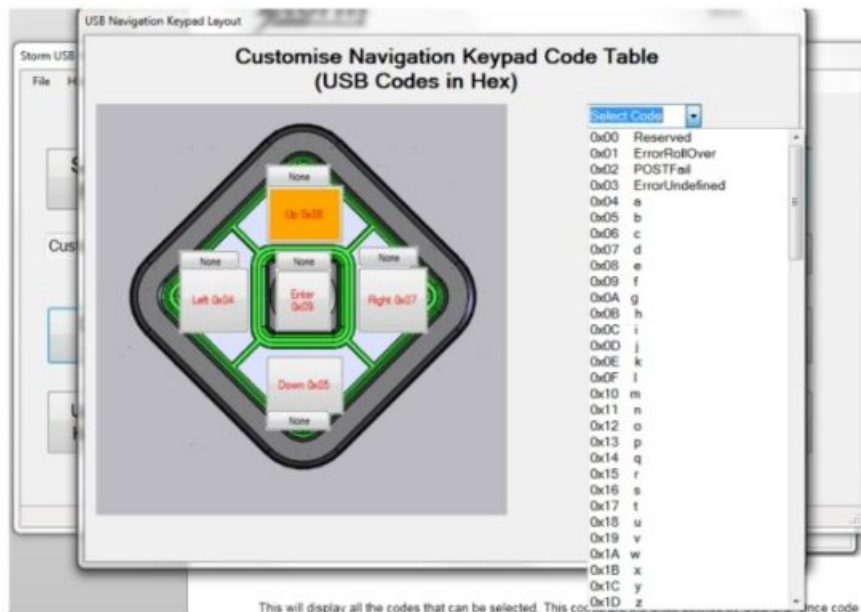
USB Navigation Keypad Layout

Storm USB

File H

Cus

Customise Navigation Keypad Code Table
(USB Codes in Hex)

None

Up 0x08

None

Left 0x04

None

Enter 0x09

None

Right 0x07

Down 0x05

None

Select Code

0x00 Reserved
0x01 ErrorRollOver
0x02 POSTFail
0x03 ErrorUndefined
0x04 a
0x05 b
0x06 c
0x07 d
0x08 e
0x09 f
0x0A g
0x0B h
0x0C i
0x0D j
0x0E k
0x0F l
0x10 m
0x11 n
0x12 o
0x13 p
0x14 q
0x15 r
0x16 s
0x17 t
0x18 u
0x19 v
0x1A w
0x1B x
0x1C y
0x1D z

This will display all the codes that can be selected. This co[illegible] nce code